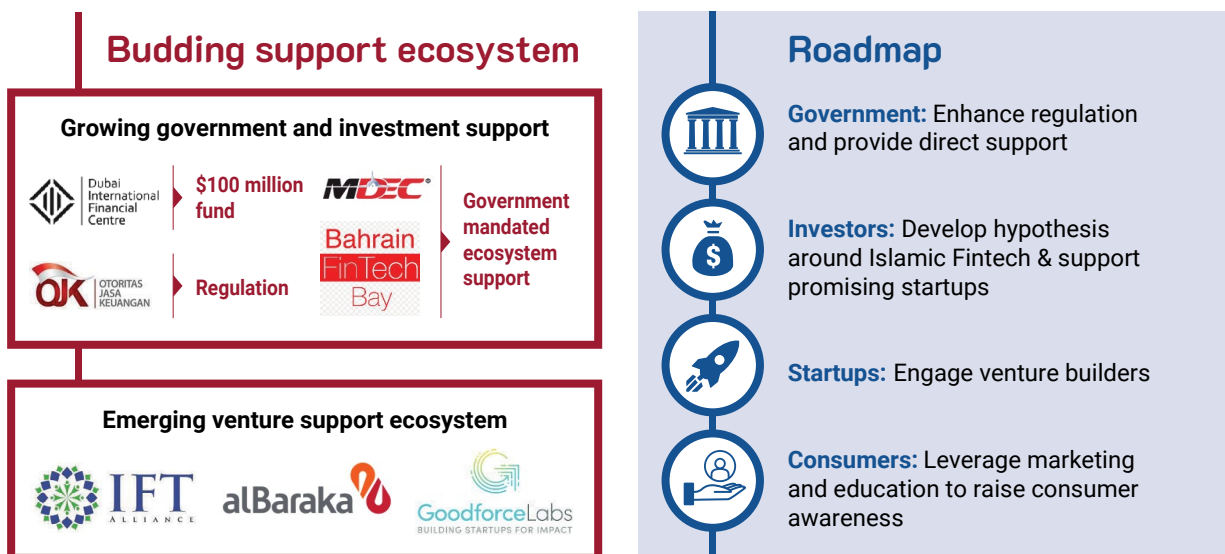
Budding support ecosystem

Growing government and investment support

Dubai International Financial Centre

$100 million fund

MDEC

Bahrain FinTech Bay

Government mandated ecosystem support

OJK OTORITAS JASA KEUANGAN

Regulation

Emerging venture support ecosystem

IFT ALLIANCE

alBaraka

GoodforceLabs BUILDING STARTUPS FOR IMPACT

Roadmap

Government: Enhance regulation and provide direct support

$

Investors: Develop hypothesis around Islamic Fintech & support promising startups

Startups: Engage venture builders

Consumers: Leverage marketing and education to raise consumer awareness